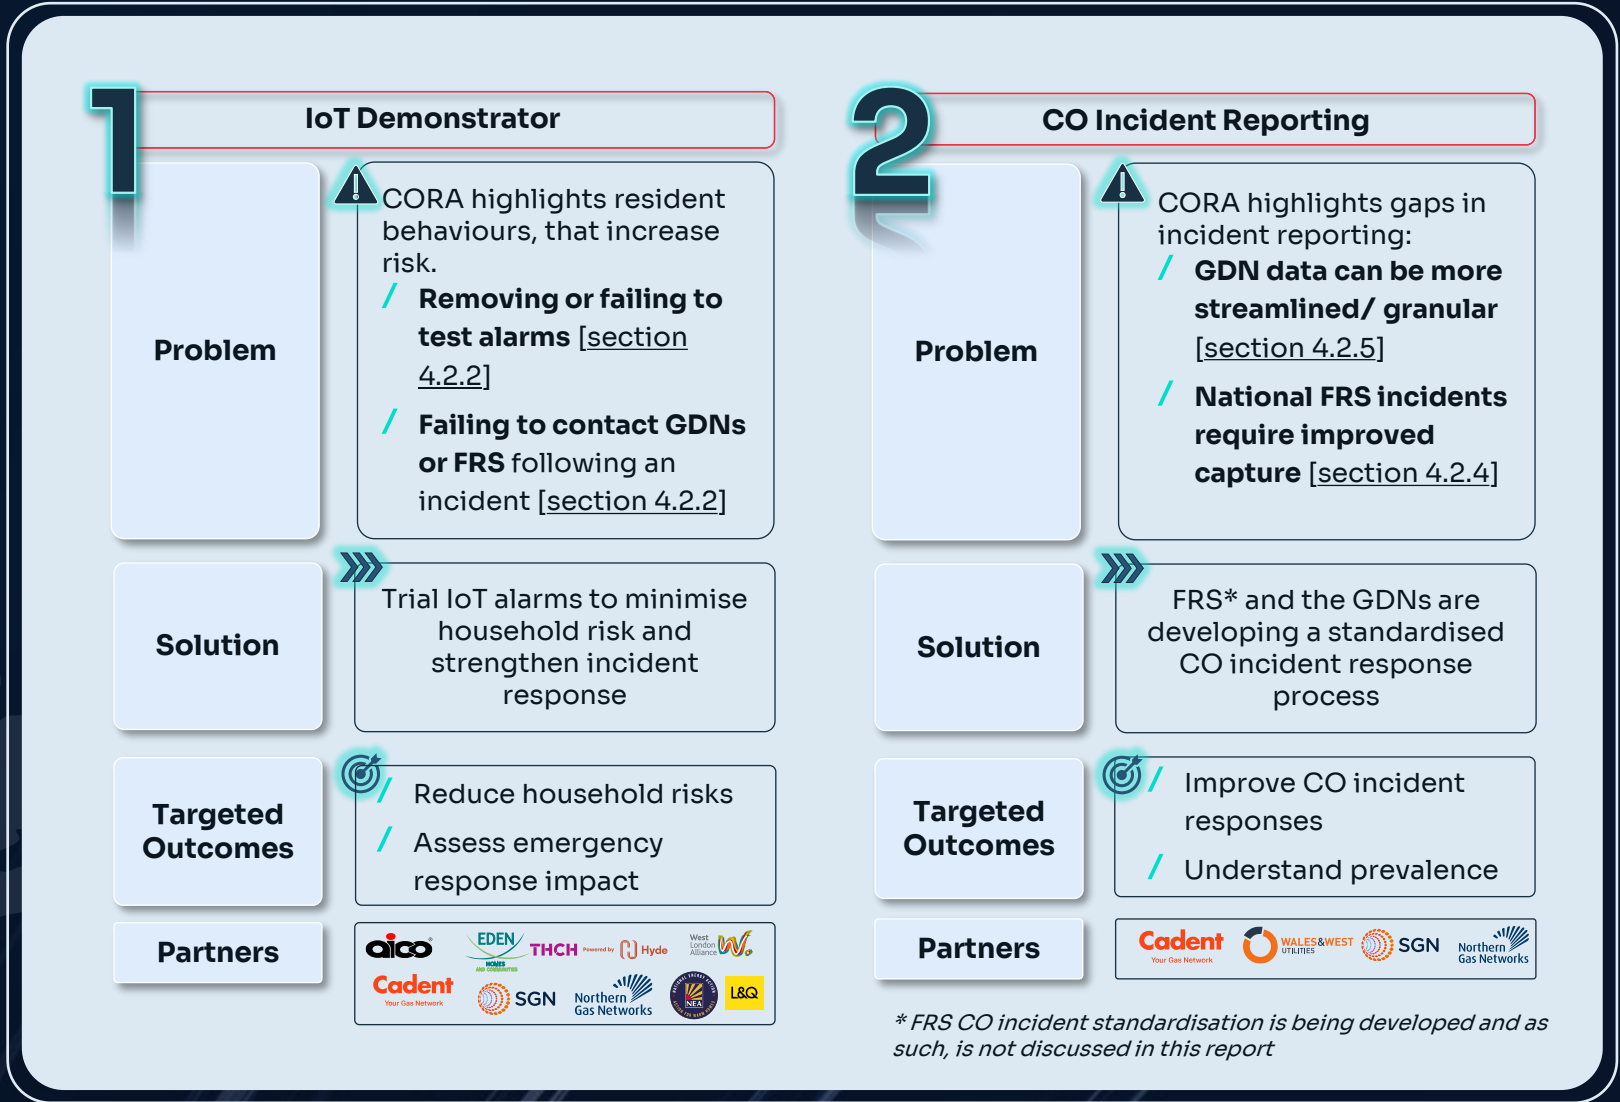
1

IoT Demonstrator

Problem

CORA highlights resident behaviours, that increase risk.

/ **Removing or failing to test alarms** [section 4.2.2]

/ **Failing to contact GDNs or FRS** following an incident [section 4.2.2]

Solution

Trial IoT alarms to minimise household risk and strengthen incident response

Targeted Outcomes

/ Reduce household risks

/ Assess emergency response impact

Partners

aico EDEN HOMES AND COMMUNITIES THCH Powered by Hyde West London Alliance Cadent Your Gas Network SGN Northern Gas Networks NEA L&Q

2

CO Incident Reporting

Problem

CORA highlights gaps in incident reporting:

/ **GDN data can be more streamlined/ granular** [section 4.2.5]

/ **National FRS incidents require improved capture** [section 4.2.4]

Solution

FRS* and the GDNs are developing a standardised CO incident response process

Targeted Outcomes

/ Improve CO incident responses

/ Understand prevalence

Partners

Cadent Your Gas Network WALES&WEST UTILITIES SGN Northern Gas Networks

* FRS CO incident standardisation is being developed and as such, is not discussed in this report